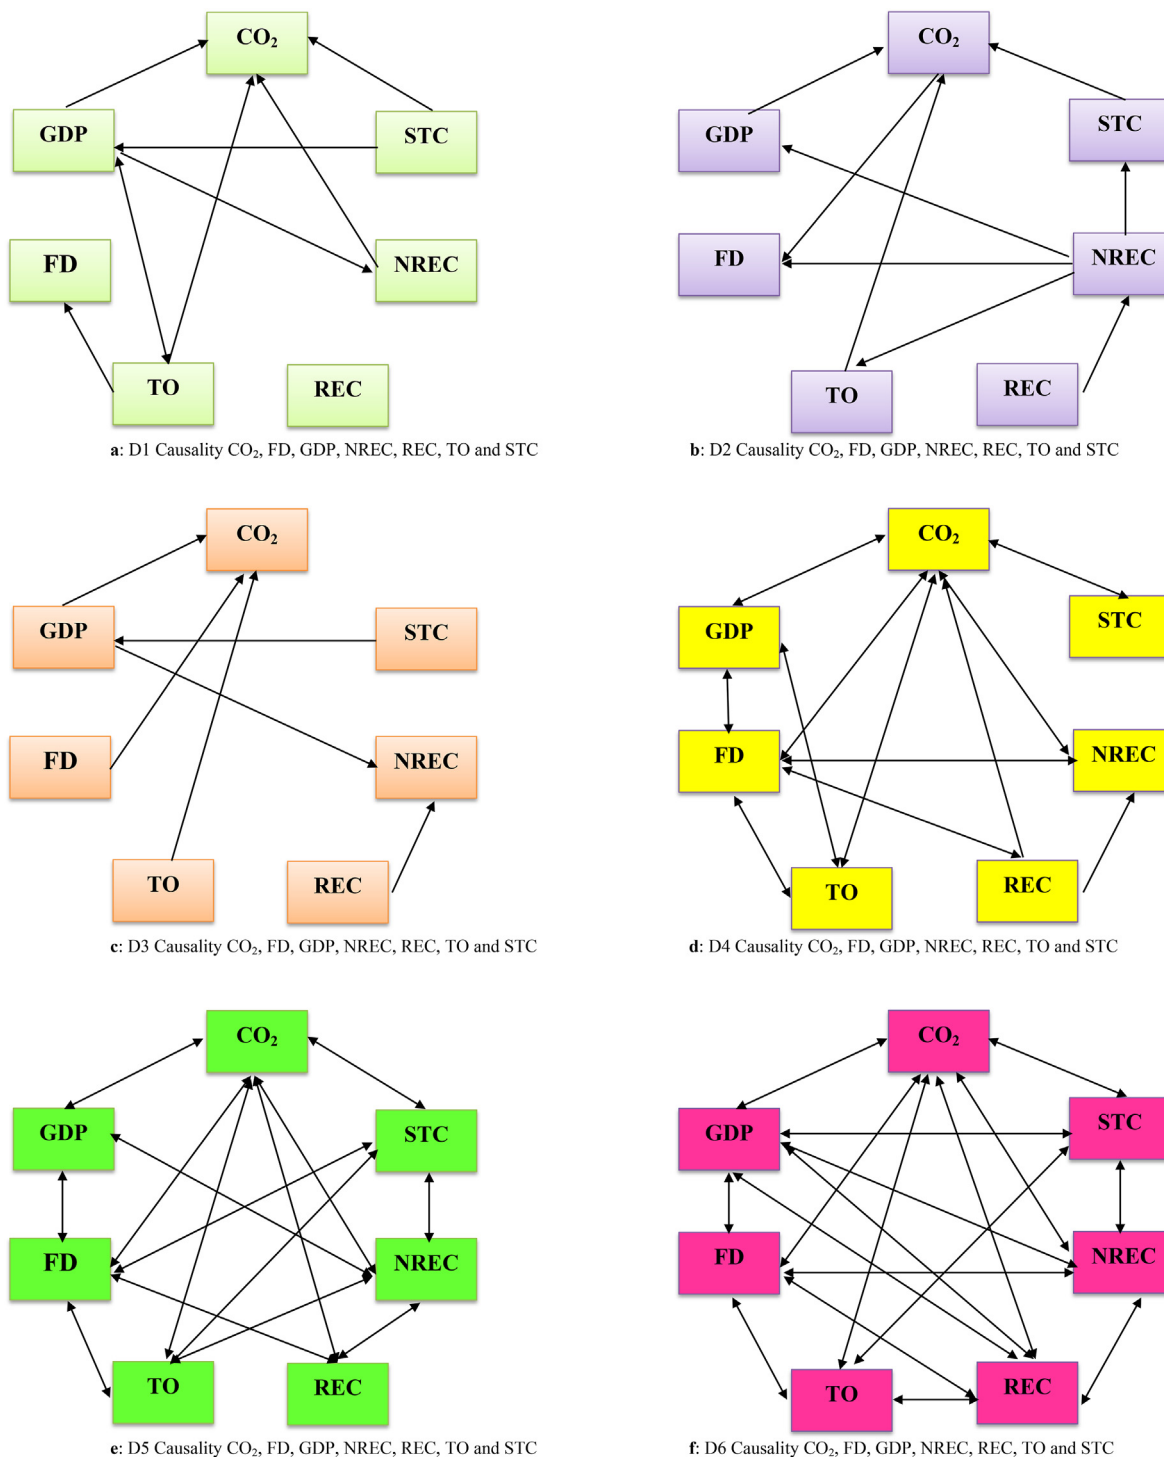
$CO_2$

GDP

STC

FD

NREC

TO

REC

**a**: D1 Causality $CO_2$, FD, GDP, NREC, REC, TO and STC

$CO_2$

GDP

STC

FD

NREC

TO

REC

**b**: D2 Causality $CO_2$, FD, GDP, NREC, REC, TO and STC

$CO_2$

GDP

STC

FD

NREC

TO

REC

**c**: D3 Causality $CO_2$, FD, GDP, NREC, REC, TO and STC

$CO_2$

GDP

STC

FD

NREC

TO

REC

**d**: D4 Causality $CO_2$, FD, GDP, NREC, REC, TO and STC

$CO_2$

GDP

STC

FD

NREC

TO

REC

**e**: D5 Causality $CO_2$, FD, GDP, NREC, REC, TO and STC

$CO_2$

GDP

STC

FD

NREC

TO

REC

**f**: D6 Causality $CO_2$, FD, GDP, NREC, REC, TO and STC